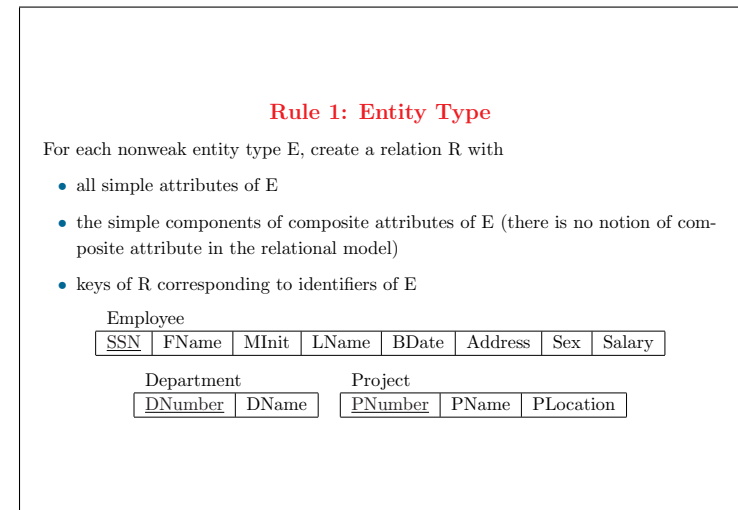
Rule 1: Entity Type

For each nonweak entity type E, create a relation R with

- all simple attributes of E
- the simple components of composite attributes of E (there is no notion of composite attribute in the relational model)
- keys of R corresponding to identifiers of E

Employee

| SSN | FName | MInit | LName | BDate | Address | Sex | Salary |
|---|---|---|---|---|---|---|---|

Department

| DNumber | DName |
|---|---|

Project

| PNumber | PName | PLocation |
|---|---|---|